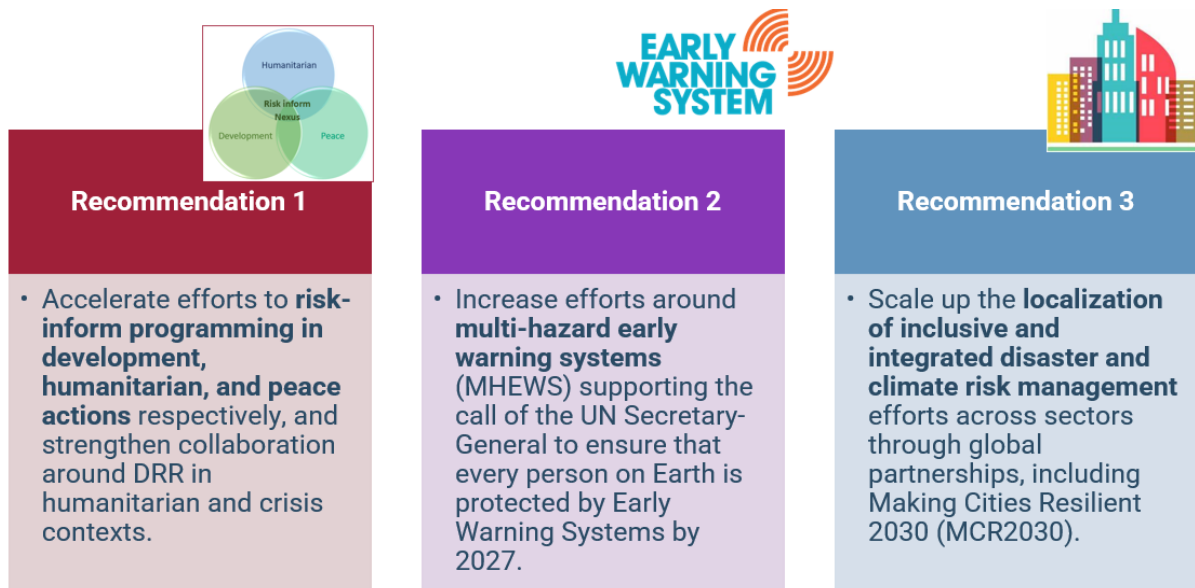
Humanitarian

Risk inform Nexus

Development

Peace

Recommendation 1

• Accelerate efforts to risk-inform programming in development, humanitarian, and peace actions respectively, and strengthen collaboration around DRR in humanitarian and crisis contexts.

EARLY WARNING SYSTEM

Recommendation 2

• Increase efforts around multi-hazard early warning systems (MHEWS) supporting the call of the UN Secretary-General to ensure that every person on Earth is protected by Early Warning Systems by 2027.

Recommendation 3

• Scale up the localization of inclusive and integrated disaster and climate risk management efforts across sectors through global partnerships, including Making Cities Resilient 2030 (MCR2030).